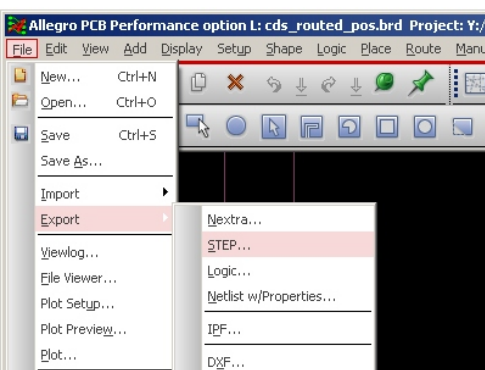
Allegro PCB Performance option L: cds_routed_pos.brd Project: Y:/

File Edit View Add Display Setup Shape Logic Place Route Manu

New... Ctrl+N
Open... Ctrl+O
Save Ctrl+S
Save As...
Import
Export
Viewlog...
File Viewer...
Plot Setup...
Plot Preview...
Plot...

Nextra...
STEP...
Logic...
Netlist w/Properties...
IPF...
DXF...